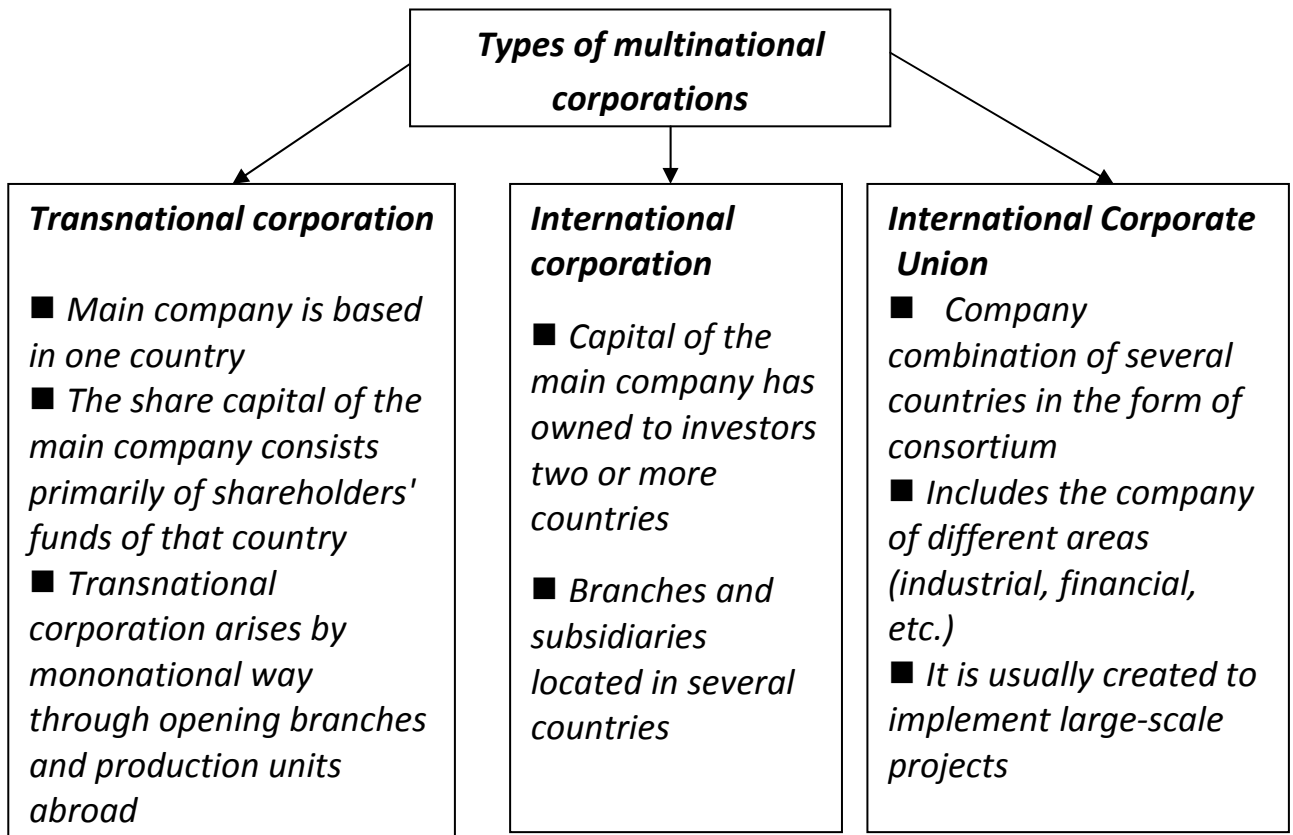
Types of multinational corporations

Transnational corporation

■ Main company is based in one country
■ The share capital of the main company consists primarily of shareholders' funds of that country
■ Transnational corporation arises by mononational way through opening branches and production units abroad

International corporation

■ Capital of the main company has owned to investors two or more countries

■ Branches and subsidiaries located in several countries

International Corporate Union
■ Company combination of several countries in the form of consortium
■ Includes the company of different areas (industrial, financial, etc.)
■ It is usually created to implement large-scale projects